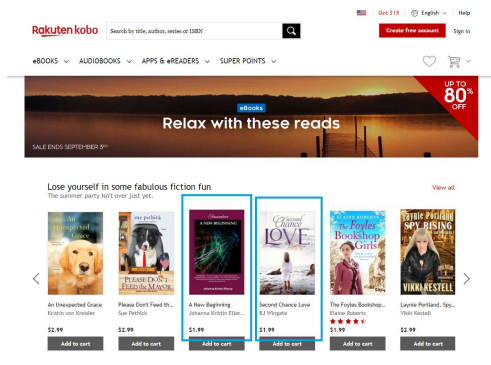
Get $18 English Help

Rakuten kobo Search by title, author, series or ISBN

Create free account Sign in

eBOOKS AUDIOBOOKS APPS & eREADERS SUPER POINTS

UP TO 80% OFF

eBooks

Relax with these reads

SALE ENDS SEPTEMBER 5TH

Lose yourself in some fabulous fiction fun

The summer party isn't over just yet.

View all

An Unexpected Grace
Kristin von Kreisler
$2.99
Add to cart

Please Don't Feed th...
Sue Pethick
$2.99
Add to cart

A New Beginning
Johanna Kristin Eller...
$1.99
Add to cart

Second Chance Love
EJ Wingate
$1.99
Add to cart

The Foyles Bookshop...
Elaine Roberts
$1.99
Add to cart

Laynie Portland, Spy...
Vikki Kestell
$2.99
Add to cart